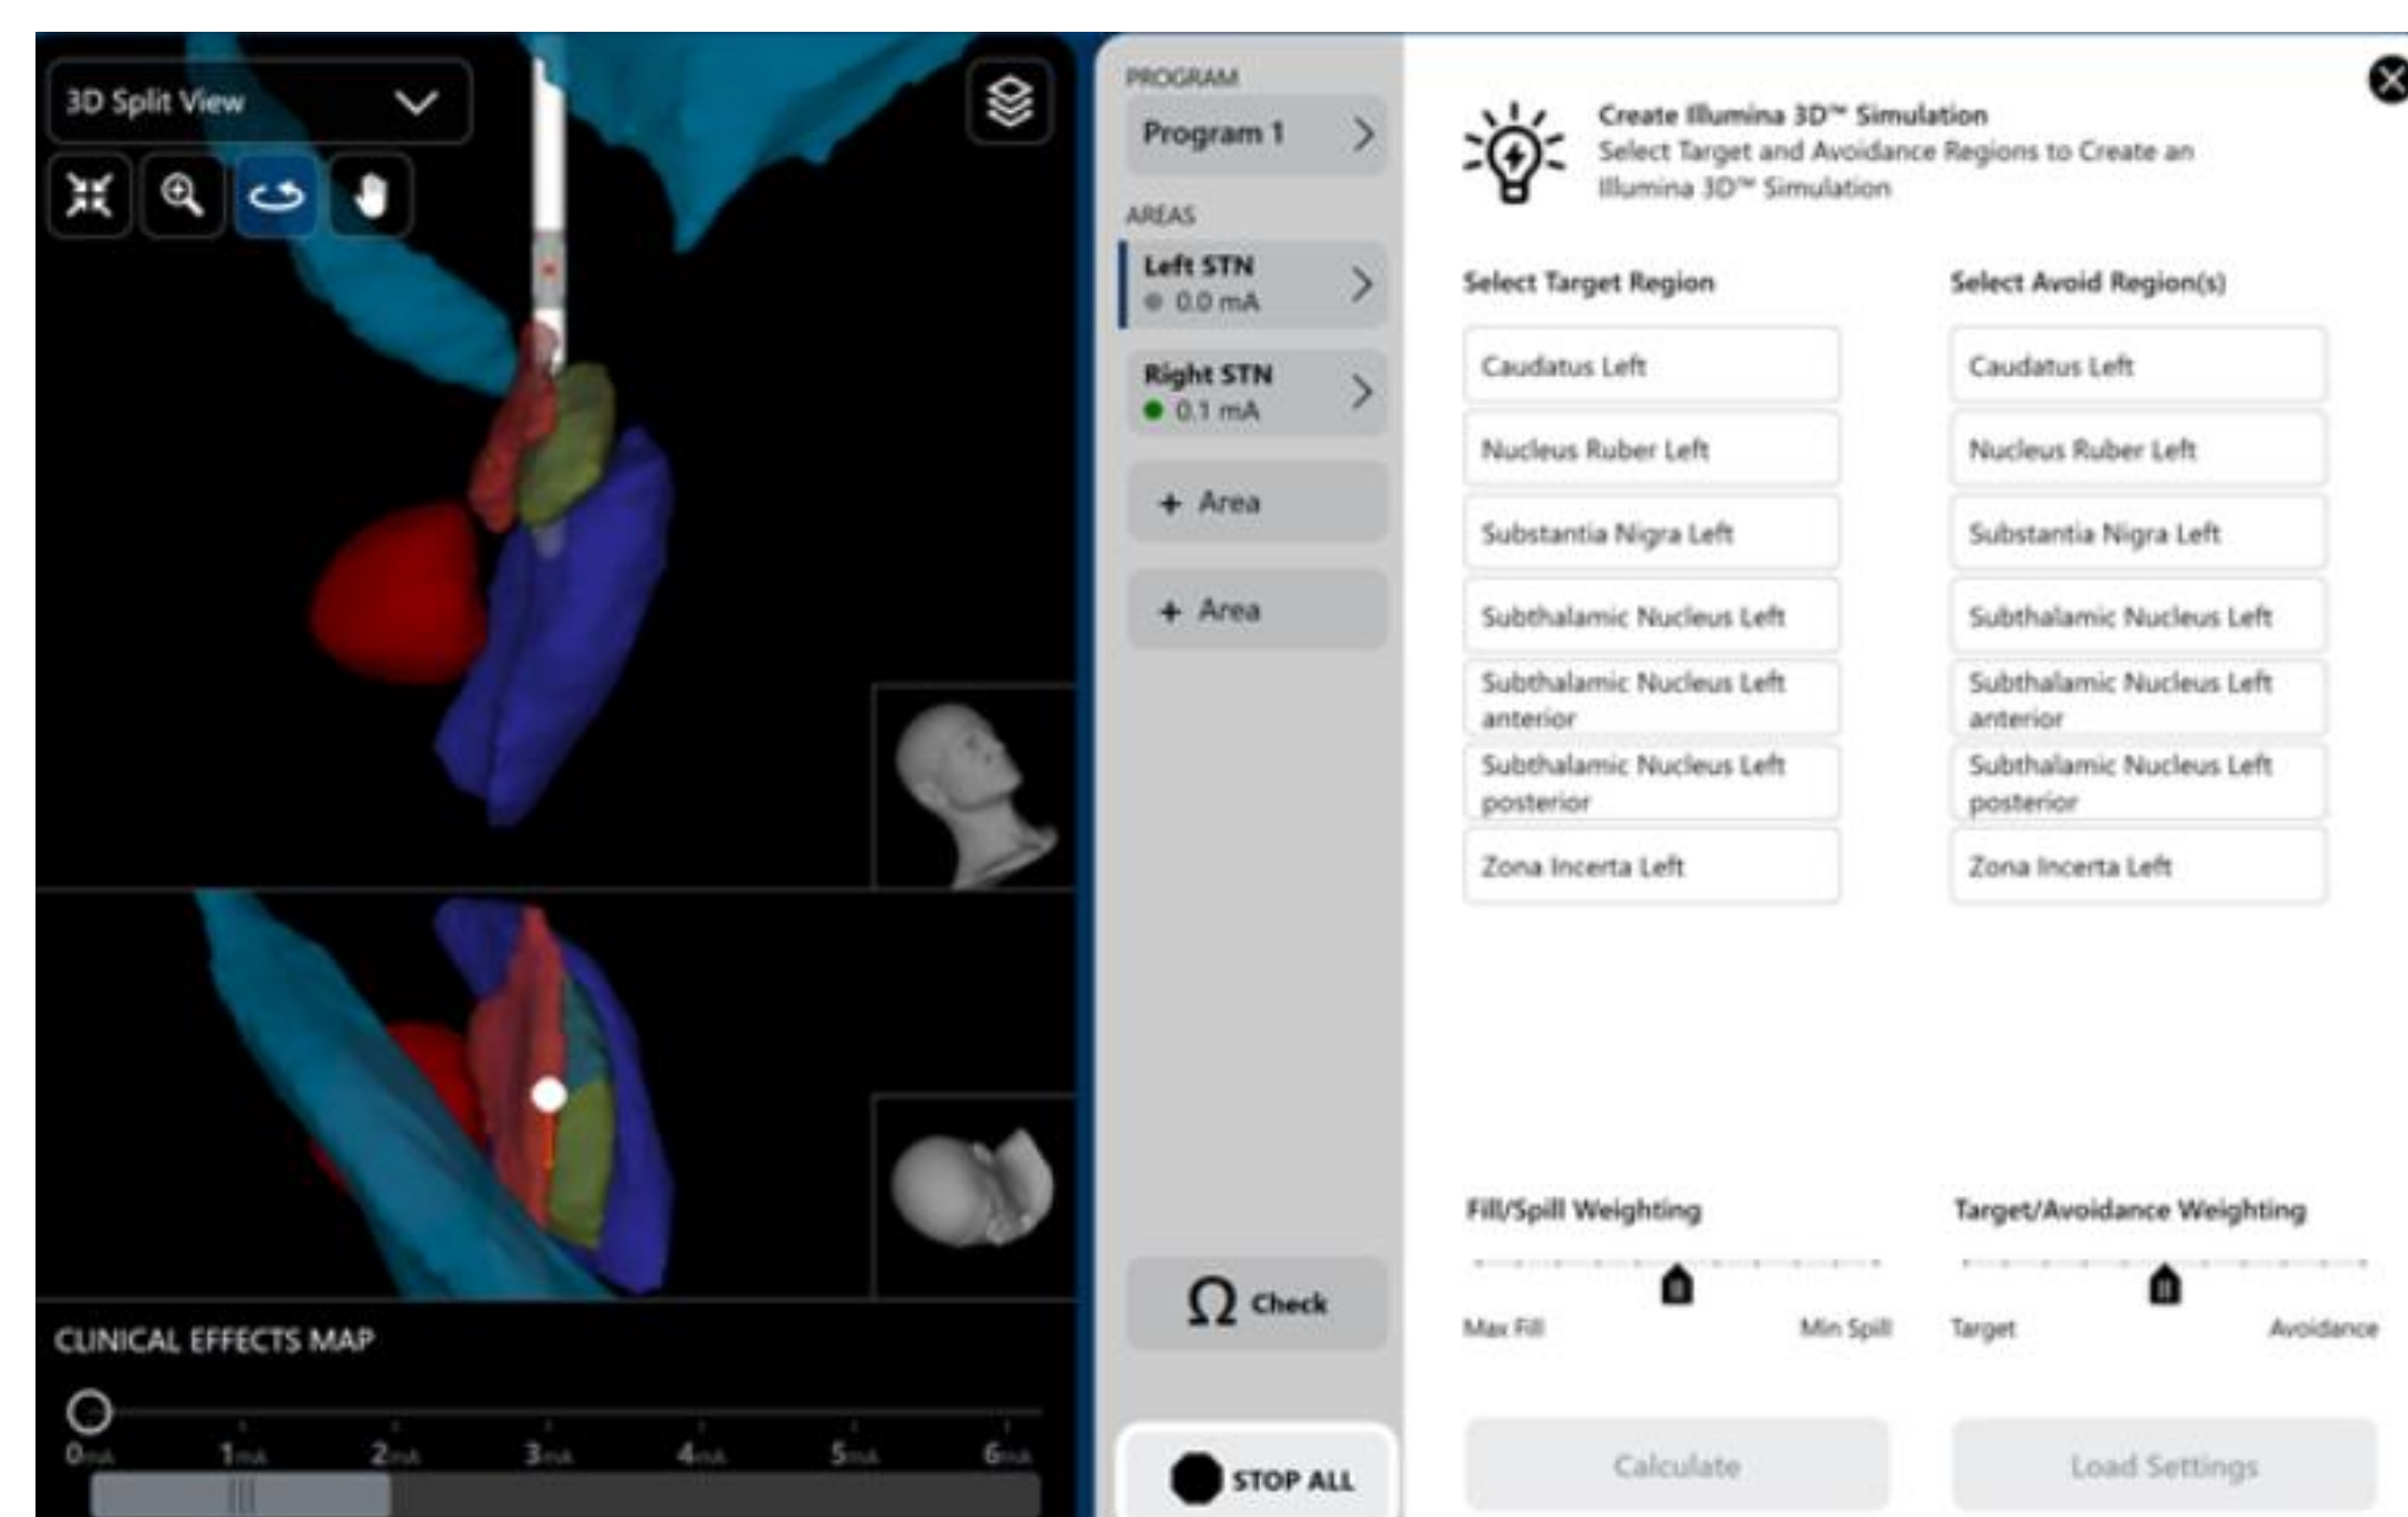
3D Split View

CLINICAL EFFECTS MAP

0mA 1mA 2mA 3mA 4mA 5mA 6mA

PROGRAM

Program 1

AREAS

Left STN
0.0 mA

Right STN
0.1 mA

+ Area

+ Area

Check

STOP ALL

Create Illumina 3D™ Simulation
Select Target and Avoidance Regions to Create an Illumina 3D™ Simulation

Select Target Region

Caudatus Left

Nucleus Ruber Left

Substantia Nigra Left

Subthalamic Nucleus Left

Subthalamic Nucleus Left anterior

Subthalamic Nucleus Left posterior

Zona Incerta Left

Select Avoid Region(s)

Caudatus Left

Nucleus Ruber Left

Substantia Nigra Left

Subthalamic Nucleus Left

Subthalamic Nucleus Left anterior

Subthalamic Nucleus Left posterior

Zona Incerta Left

Fill/Spill Weighting

Max Fill Min Spill

Target/Avoidance Weighting

Target Avoidance

Calculate

Load Settings